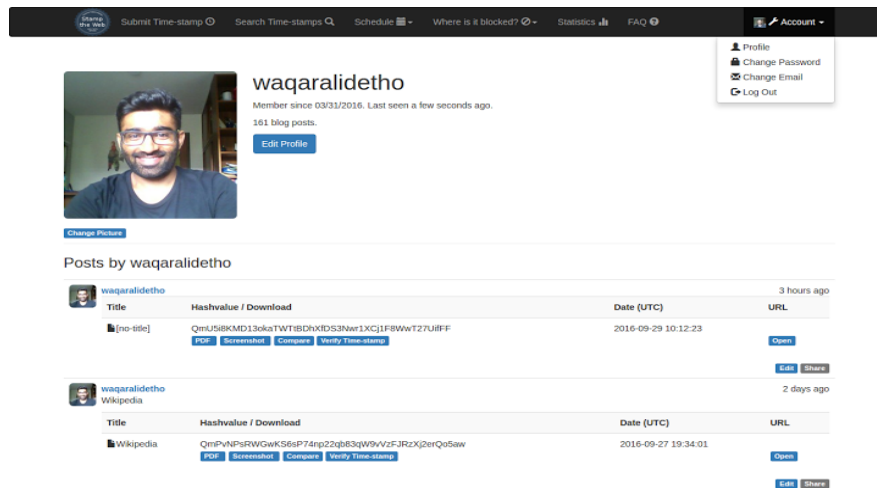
Stamp the Web
Submit Time-stamp
Search Time-stamps
Schedule
Where is it blocked?
Statistics
FAQ
Account

Profile
Change Password
Change Email
Log Out

waqaralidetho

Member since 03/31/2016. Last seen a few seconds ago.

161 blog posts.

Edit Profile

Change Picture

Posts by waqaralidetho

waqaralidetho
3 hours ago

| Title | Hashvalue / Download | Date (UTC) | URL |
|---|---|---|---|
| [no-title] | QmU5i8KMD13oksTWTtBDhXfDS3Nwr1XCj1F8WwT27UifFF PDF Screenshot Compare Verify Time-stamp | 2016-09-29 10:12:23 | Open |

Edit Share

waqaralidetho
Wikipedia
2 days ago

| Title | Hashvalue / Download | Date (UTC) | URL |
|---|---|---|---|
| Wikipedia | QmPvNPsRWGwKS6sP74np22qb83qW9vVzFJRzXj2erQo5aw PDF Screenshot Compare Verify Time-stamp | 2016-09-27 19:34:01 | Open |

Edit Share